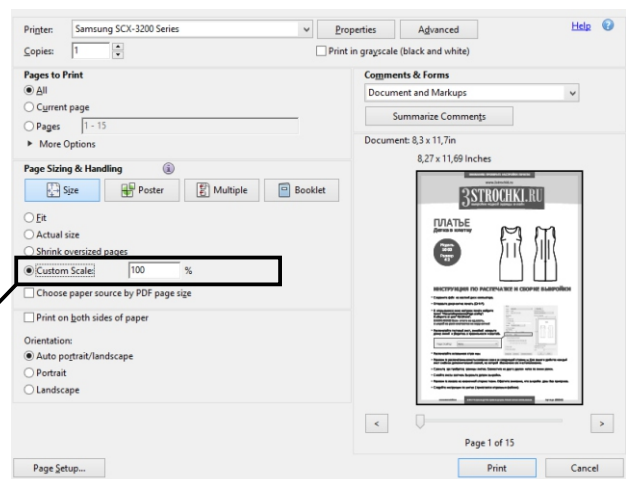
Printer: Samsung SCX-3200 Series
Properties
Advanced
Help
Copies: 1
Print in grayscale (black and white)

Pages to Print
All
Current page
Pages 1 - 15
More Options

Page Sizing & Handling
Size
Poster
Multiple
Booklet

Fit
Actual size
Shrink oversized pages
Custom Scale: 100 %
Choose paper source by PDF page size

Print on both sides of paper

Orientation:
Auto portrait/landscape
Portrait
Landscape

Comments & Forms
Document and Markups
Summarize Comments
Document: 8,3 x 11,7in
8,27 x 11,69 Inches

3STROCHKI.RU
ПЛАТЬЕ
ИНСТРУКЦИЯ ПО РАСПЕЧАТКЕ И СБОРКЕ ВЫКРОЙКИ

Page 1 of 15

Page Setup...
Print
Cancel